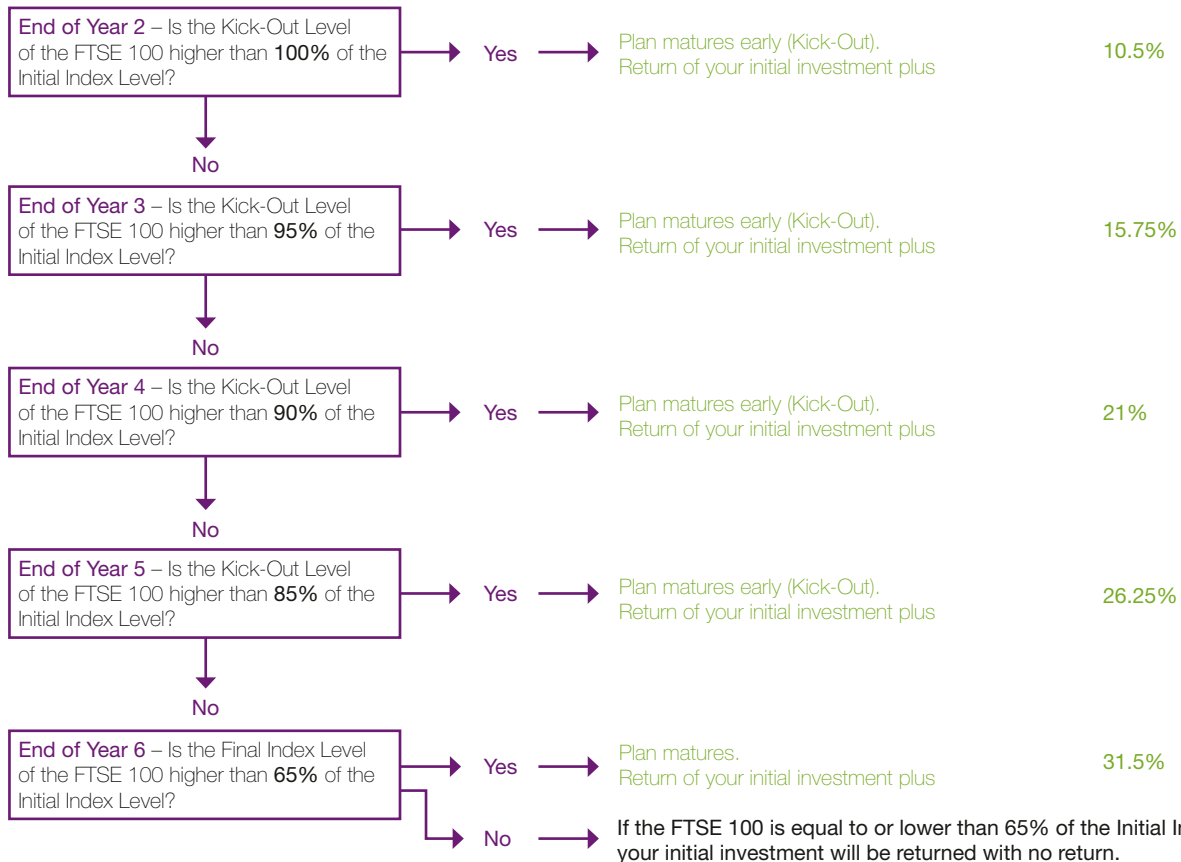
End of Year 2 – Is the Kick-Out Level of the FTSE 100 higher than 100% of the Initial Index Level?

Yes

Plan matures early (Kick-Out). Return of your initial investment plus

10.5%

No

End of Year 3 – Is the Kick-Out Level of the FTSE 100 higher than 95% of the Initial Index Level?

Yes

Plan matures early (Kick-Out). Return of your initial investment plus

15.75%

No

End of Year 4 – Is the Kick-Out Level of the FTSE 100 higher than 90% of the Initial Index Level?

Yes

Plan matures early (Kick-Out). Return of your initial investment plus

21%

No

End of Year 5 – Is the Kick-Out Level of the FTSE 100 higher than 85% of the Initial Index Level?

Yes

Plan matures early (Kick-Out). Return of your initial investment plus

26.25%

No

End of Year 6 – Is the Final Index Level of the FTSE 100 higher than 65% of the Initial Index Level?

Yes

Plan matures. Return of your initial investment plus

31.5%

No

If the FTSE 100 is equal to or lower than 65% of the Initial I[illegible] your initial investment will be returned with no return.